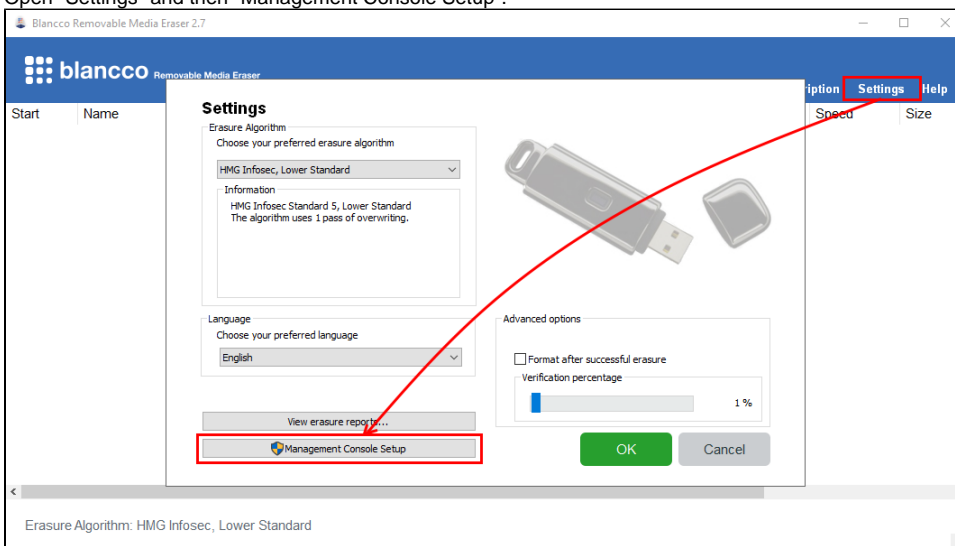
Open "Settings" and then "Management Console Setup".

Blancco Removable Media Eraser 2.7

blancco Removable Media Eraser

ription Settings Help

Start Name Speed Size

Settings

Erasure Algorithm
Choose your preferred erasure algorithm

HMG Infosec, Lower Standard

Information
HMG Infosec Standard 5, Lower Standard
The algorithm uses 1 pass of overwriting.

Language
Choose your preferred language

English

Advanced options

Format after successful erasure

Verification percentage

1 %

View erasure reports...

Management Console Setup

OK

Cancel

Erasure Algorithm: HMG Infosec, Lower Standard